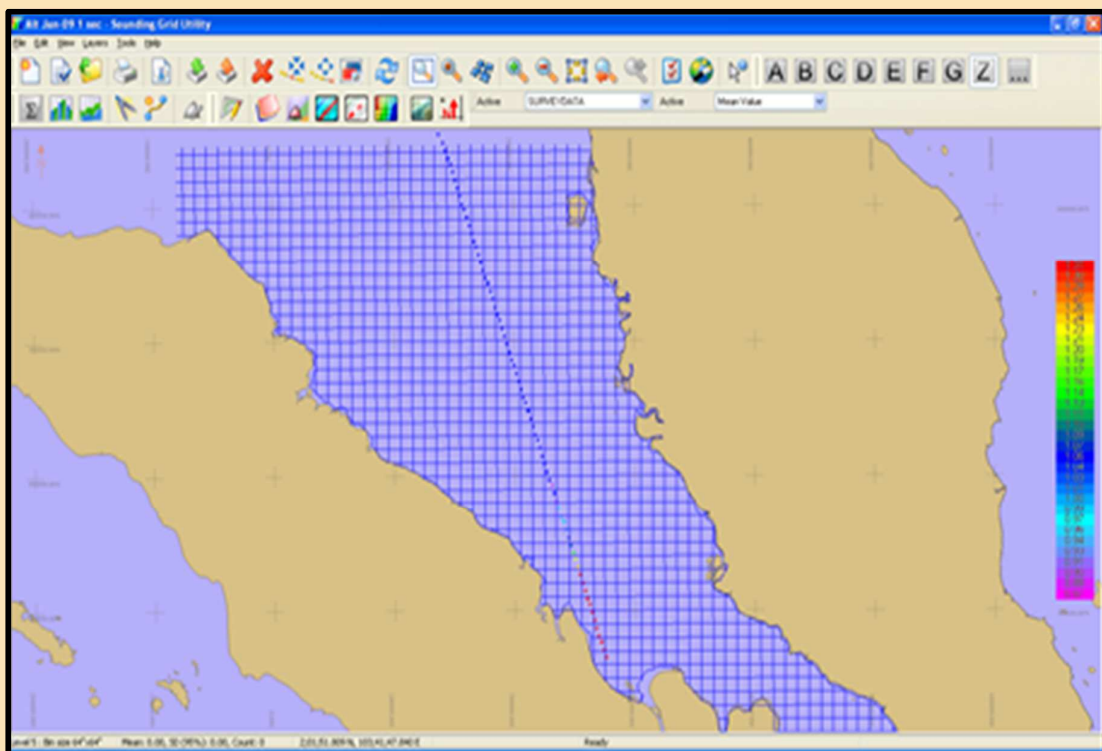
Alt Jan 09 1 sec - Sounding Grid Utility

File Edit View Layers Tools Help

A B C D E F G Z

Active SURVEYDATA Active Mean Value

Level 5 : Bin size 64"x64" Mean: 0.00, SD (95%): 0.00, Count: 0 2,01,51.809 N, 103,41,47.040 E Ready